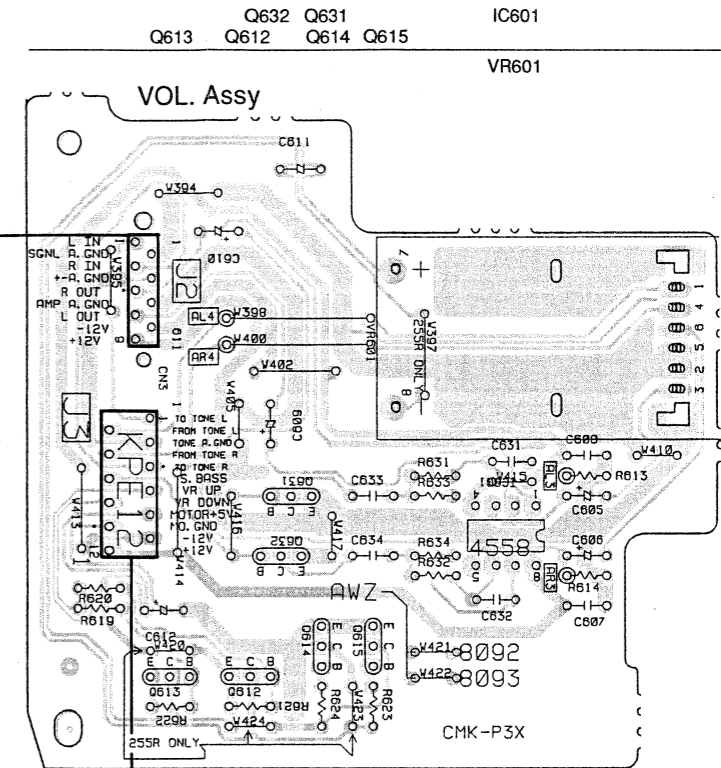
Q632 Q631 IC601
Q613 Q612 Q614 Q615

VR601

VOL. Assy

C611
V394
C610
SGNL L IN
A. GND
R IN
+-A. GND
R OUT
AMP A. GND
L OUT
-12V
+12V
V395
J2
CN3
AL4
V398
AR4
V400
V402
VR601
V397
255R ONLY
V405
C609
J3
KPE12
TO TONE L
FROM TONE L
TONE A. GND
FROM TONE R
TO TONE R
S. BASS
VR UP
VR DOWN
MOTOR+5V
MO. GND
-12V
+12V
V413
V416
V414
Q631
E C B
C633
R631
R633
IC631
C631
C608
V410
AL3
R613
C605
V417
C634
Q632
E C B
R634
R632
4558
C606
AR3
R614
C632
C607
AWZ
R620
R619
C612
V420
E C B
Q613
E C B
Q612
R622
R621
V424
Q614
E C B
Q615
E C B
V421
8092
V422
8093
R624
V423
R623
255R ONLY
CMK-P3X